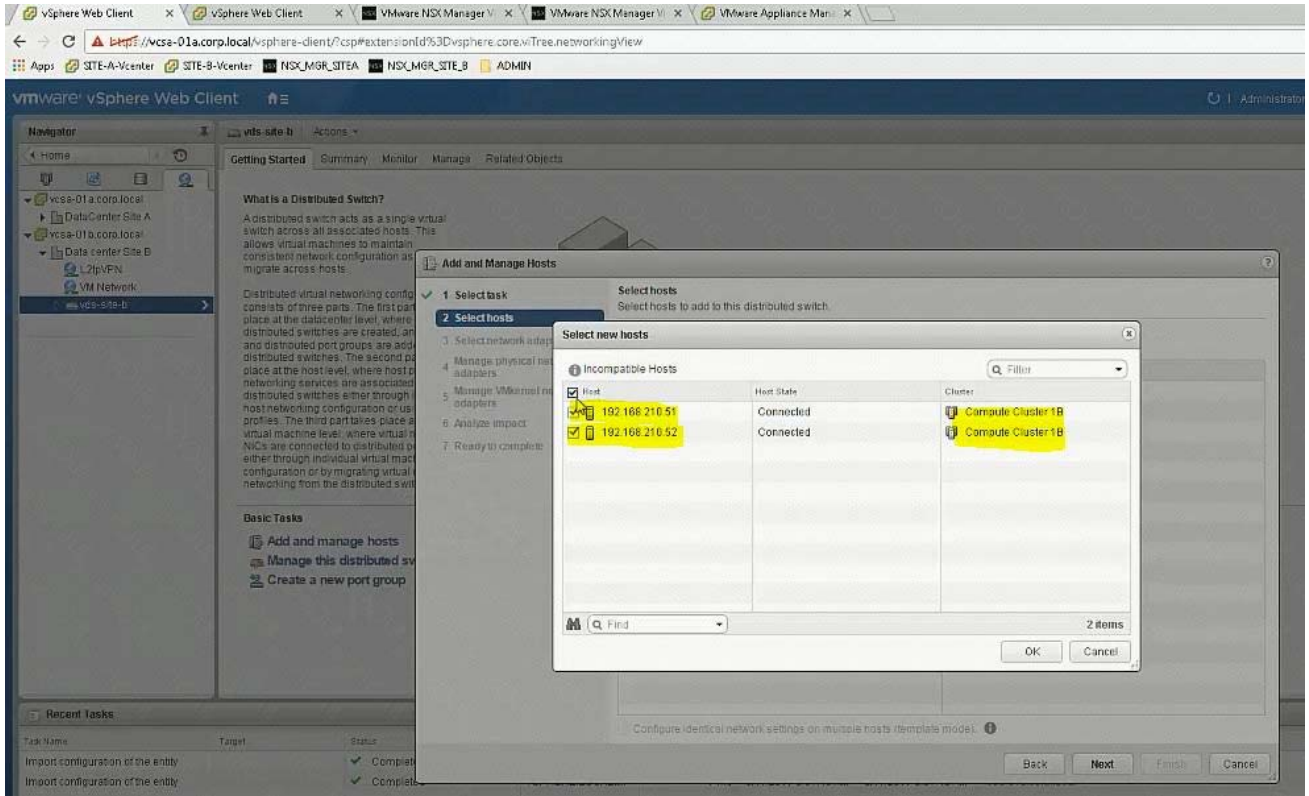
vSphere Web Client × vSphere Web Client × VMware NSX Manager V × VMware NSX Manager V × VMware Appliance Mana ×

https://vcsa-01a.corp.local/vsphere-client/?csp#extensionId%3Dvsphere.core.viTree.networkingView

Apps SITE-A-Vcenter SITE-B-Vcenter NSX_MGR_SITEA NSX_MGR_SITE_B ADMIN

vmware vSphere Web Client

Administrator

Navigator

Home

vcsa-01a.corp.local
DataCenter Site A
vcsa-01b.corp.local
Data center Site B
L2fpVPN
VM Network
vds-site-b

vds-site-b Actions

Getting Started Summary Monitor Manage Related Objects

What is a Distributed Switch?

A distributed switch acts as a single virtual switch across all associated hosts. This allows virtual machines to maintain consistent network configuration as migrate across hosts.

Distributed virtual networking config consists of three parts. The first part place at the datacenter level, where distributed switches are created, an and distributed port groups are adde distributed switches. The second pa place at the host level, where host p networking services are associated distributed switches either through host networking configuration or us profiles. The third part takes place a virtual machine level, where virtual NICs are connected to distributed either through individual virtual mac configuration or by migrating virtual networking from the distributed swit

Basic Tasks

Add and manage hosts
Manage this distributed sv
Create a new port group

Add and Manage Hosts

1 Select task
2 Select hosts
3 Select network adap
4 Manage physical ne adapters
5 Manage VMkernel ne adapters
6 Analyze impact
7 Ready to complete

Select hosts
Select hosts to add to this distributed switch.

Select new hosts

Incompatible Hosts

Filter

| Host | Host State | Cluster |
|---|---|---|
| 192.168.210.51 | Connected | Compute Cluster 1B |
| 192.168.210.52 | Connected | Compute Cluster 1B |

Find

2 items

OK Cancel

Configure identical network settings on multiple hosts (template mode).

Back Next Finish Cancel

Recent Tasks

Task Name Target Status

Import configuration of the entity Complet
Import configuration of the entity Complet